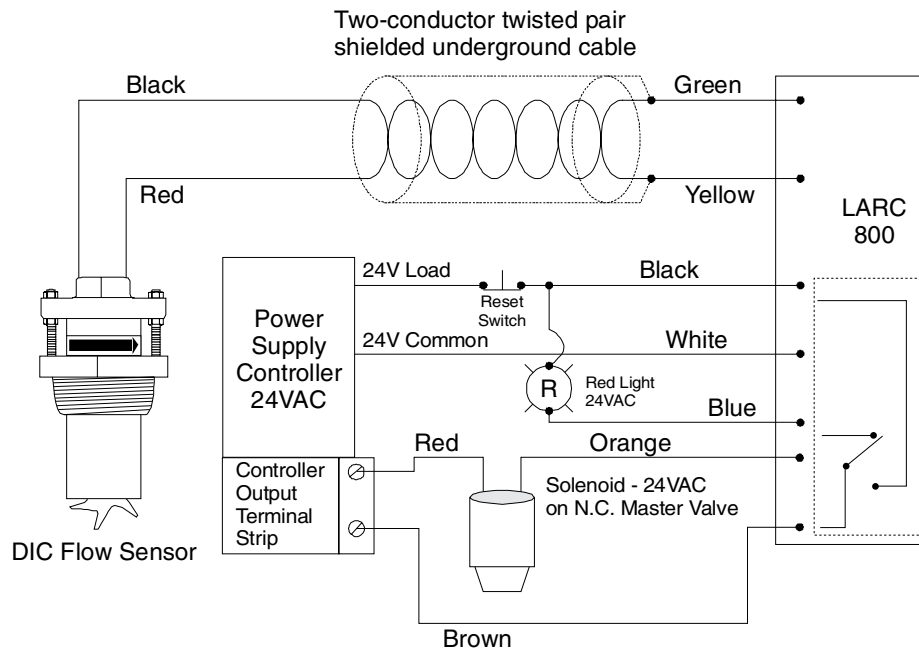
Two-conductor twisted pair shielded underground cable

Black

Green

Red

Yellow

LARC 800

24V Load

Black

Reset Switch

Power Supply Controller 24VAC

24V Common

White

R

Red Light 24VAC

Blue

Red

Orange

Controller Output Terminal Strip

Solenoid - 24VAC on N.C. Master Valve

DIC Flow Sensor

Brown